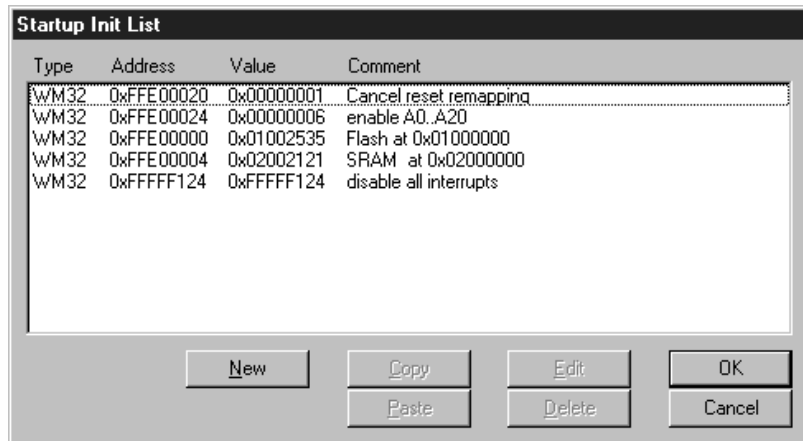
Startup Init List

| Type | Address | Value | Comment |
|---|---|---|---|
| WM32 | 0xFFE00020 | 0x00000001 | Cancel reset remapping |
| WM32 | 0xFFE00024 | 0x00000006 | enable A0..A20 |
| WM32 | 0xFFE00000 | 0x01002535 | Flash at 0x01000000 |
| WM32 | 0xFFE00004 | 0x02002121 | SRAM at 0x02000000 |
| WM32 | 0xFFFFF124 | 0xFFFFF124 | disable all interrupts |

New
Copy
Paste
Edit
Delete
OK
Cancel